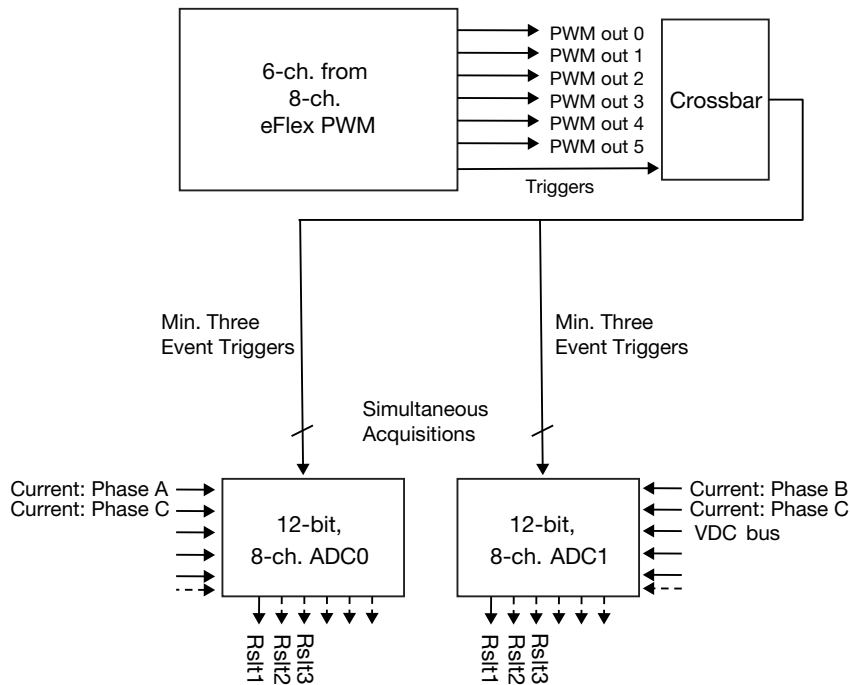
6-ch. from 8-ch. eFlex PWM

PWM out 0
PWM out 1
PWM out 2
PWM out 3
PWM out 4
PWM out 5

Crossbar

Triggers

Min. Three Event Triggers

Min. Three Event Triggers

Simultaneous Acquisitions

Current: Phase A
Current: Phase C

12-bit, 8-ch. ADC0

Rslt1 Rslt2 Rslt3

12-bit, 8-ch. ADC1

Current: Phase B
Current: Phase C
VDC bus

Rslt1 Rslt2 Rslt3